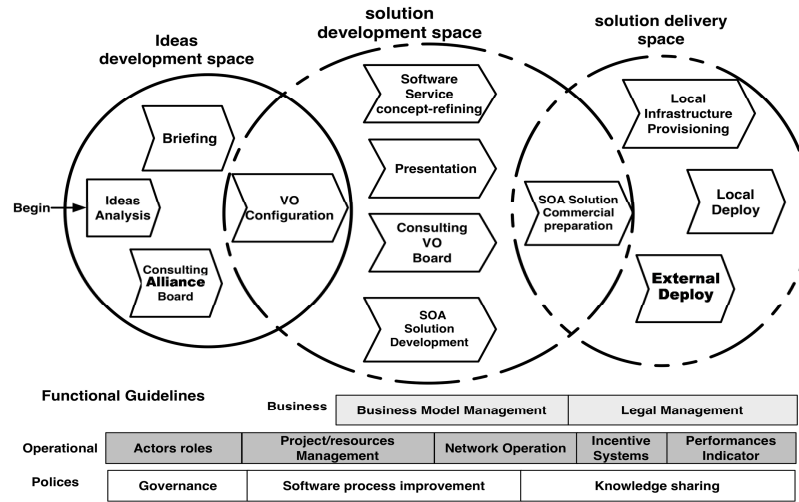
Ideas development space

solution development space

solution delivery space

Begin

Briefing

Ideas Analysis

Consulting Alliance Board

VO Configuration

Software Service concept-refining

Presentation

Consulting VO Board

SOA Solution Development

SOA Solution Commercial preparation

Local Infrastructure Provisioning

Local Deploy

External Deploy

Functional Guidelines

| Business | Business Model Management | Legal Management |
|---|---|---|

| Operational | Actors roles | Project/resources Management | Network Operation | Incentive Systems | Performances Indicator |
|---|---|---|---|---|---|

| Polices | Governance | Software process improvement | Knowledge sharing |
|---|---|---|---|